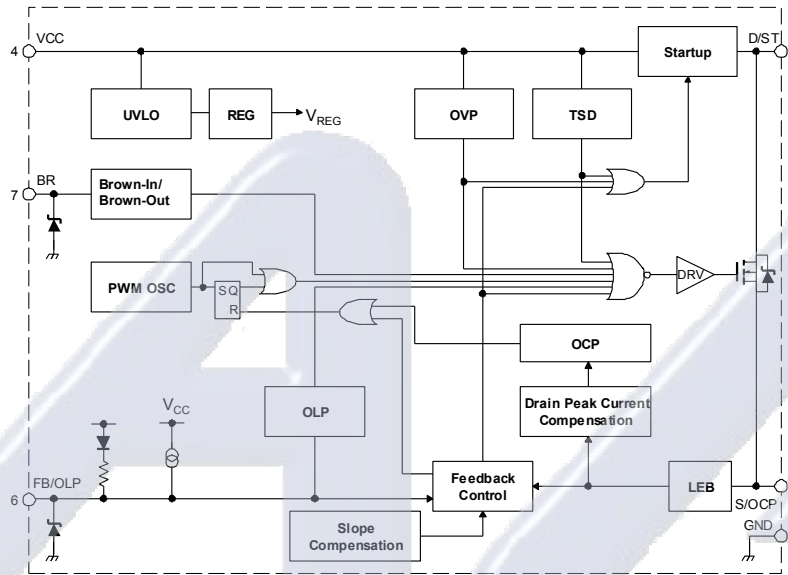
4 VCC

D/ST

Startup

UVLO

REG

$V_{REG}$

OVP

TSD

7 BR

Brown-In/ Brown-Out

PWM OSC

S Q

R

DRV

OCP

Drain Peak Current Compensation

OLP

$V_{CC}$

6 FB/OLP

Feedback Control

LEB

S/OCP

GND

Slope Compensation